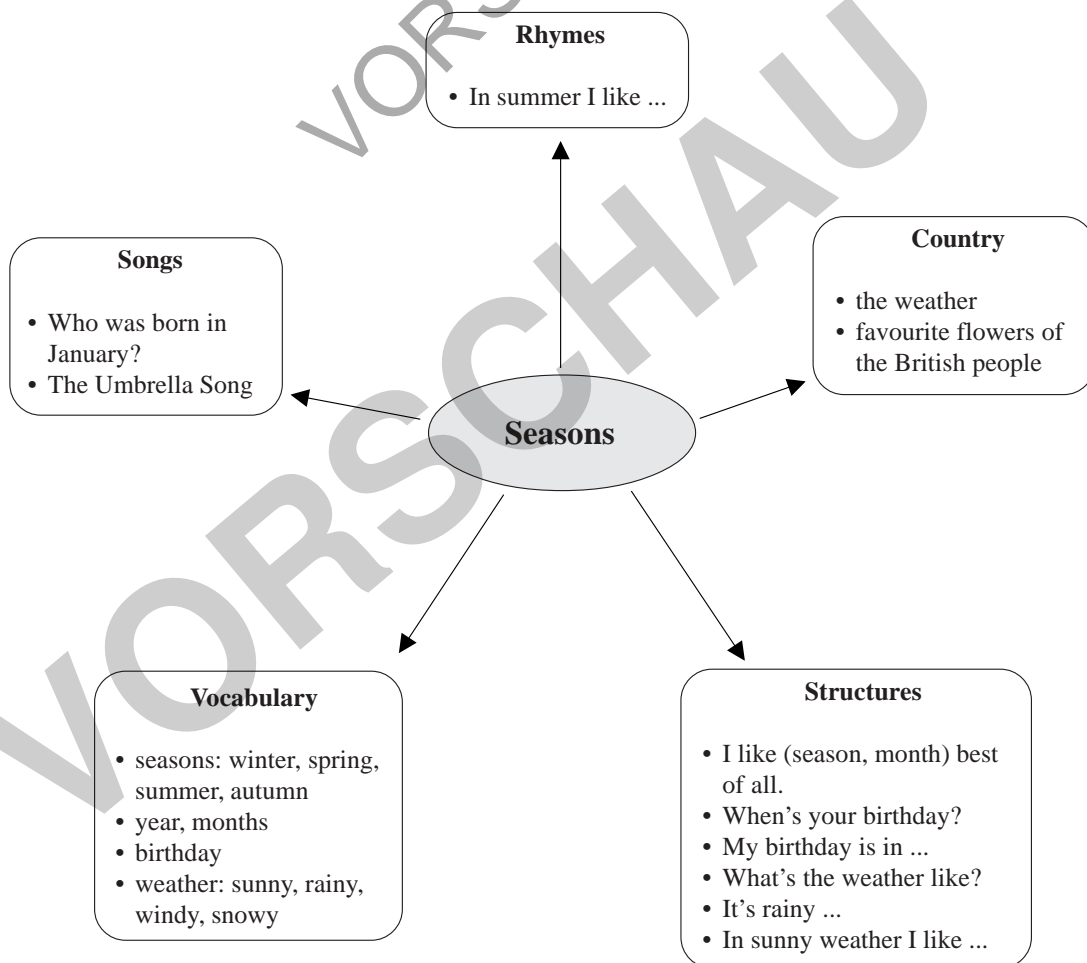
Rhymes

• In summer I like ...

Songs

• Who was born in January?
• The Umbrella Song

Country

• the weather
• favourite flowers of the British people

Seasons

Vocabulary

• seasons: winter, spring, summer, autumn
• year, months
• birthday
• weather: sunny, rainy, windy, snowy

Structures

• I like (season, month) best of all.
• When's your birthday?
• My birthday is in ...
• What's the weather like?
• It's rainy ...
• In sunny weather I like ...

VORSCHAU

VORSCHAU